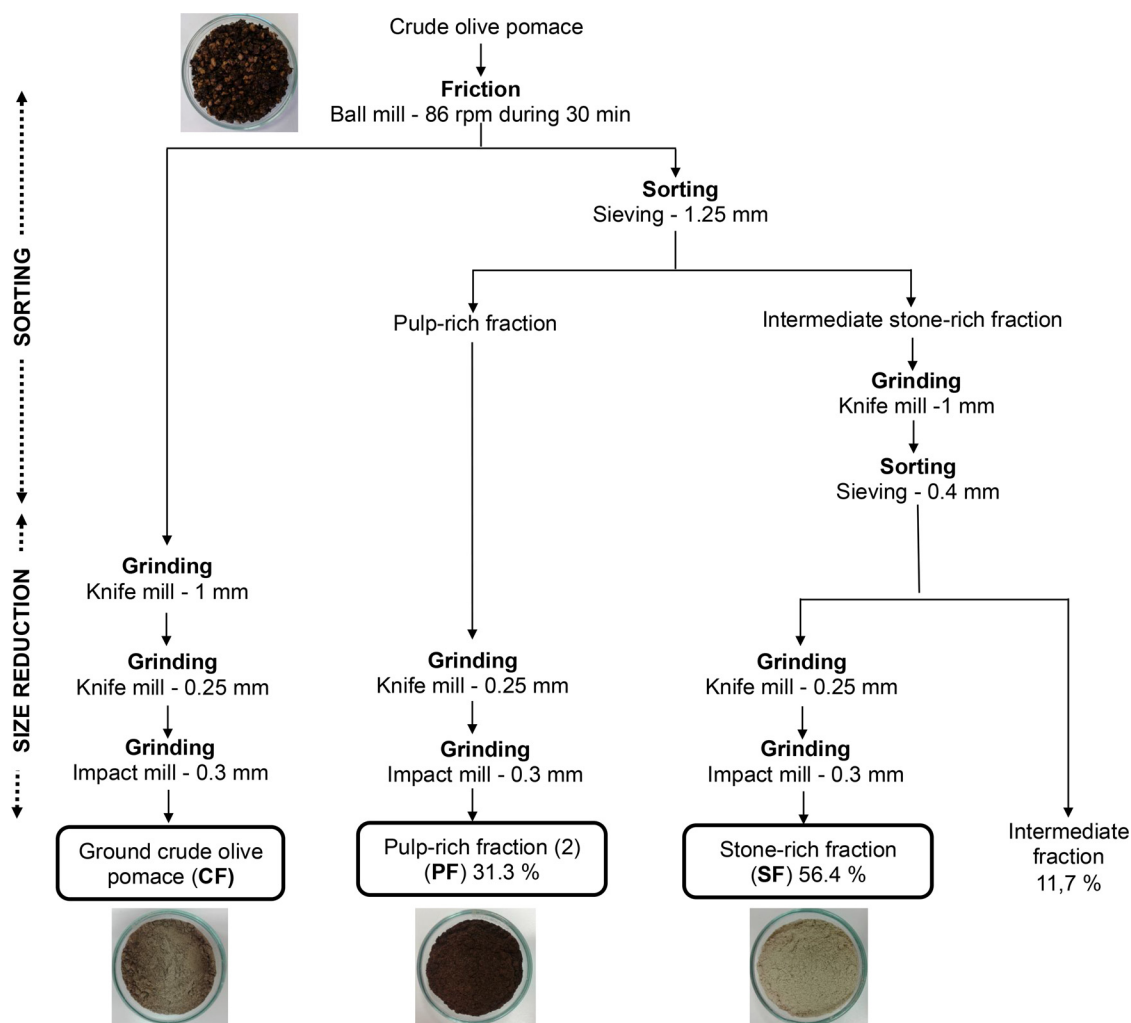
SORTING

SIZE REDUCTION

Crude olive pomace

**Friction**
Ball mill - 86 rpm during 30 min

**Sorting**
Sieving - 1.25 mm

Pulp-rich fraction

Intermediate stone-rich fraction

**Grinding**
Knife mill -1 mm

**Sorting**
Sieving - 0.4 mm

**Grinding**
Knife mill - 1 mm

**Grinding**
Knife mill - 0.25 mm

**Grinding**
Impact mill - 0.3 mm

Ground crude olive pomace (**CF**)

**Grinding**
Knife mill - 0.25 mm

**Grinding**
Impact mill - 0.3 mm

Pulp-rich fraction (2) (**PF**) 31.3 %

**Grinding**
Knife mill - 0.25 mm

**Grinding**
Impact mill - 0.3 mm

Stone-rich fraction (**SF**) 56.4 %

Intermediate fraction 11,7 %